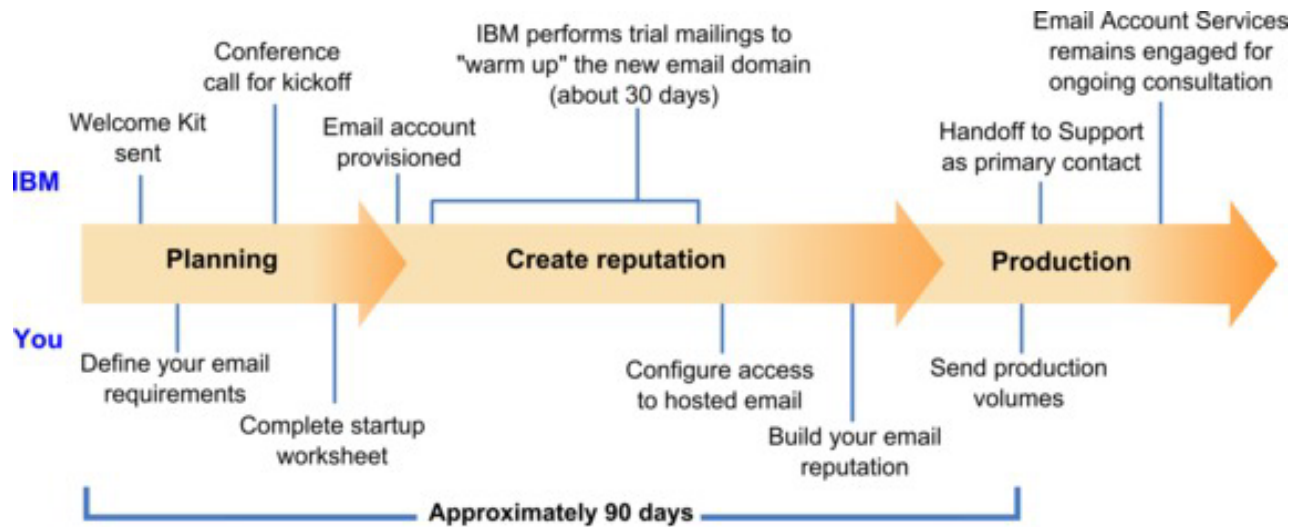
IBM

You

Welcome Kit sent

Conference call for kickoff

Email account provisioned

IBM performs trial mailings to "warm up" the new email domain (about 30 days)

Handoff to Support as primary contact

Email Account Services remains engaged for ongoing consultation

Planning

Create reputation

Production

Define your email requirements

Complete startup worksheet

Configure access to hosted email

Build your email reputation

Send production volumes

Approximately 90 days